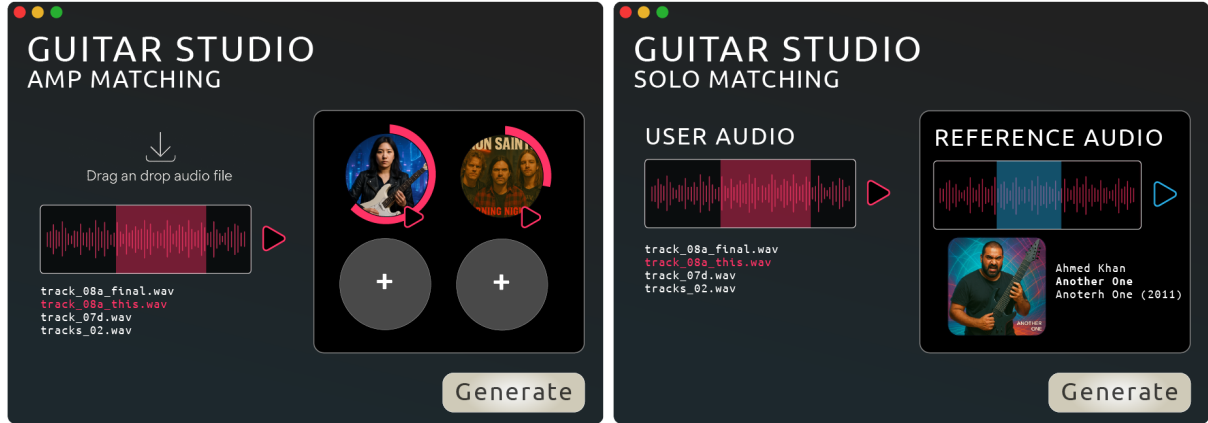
GUITAR STUDIO
AMP MATCHING

Drag an drop audio file

track_08a_final.wav
track_08a_this.wav
track_07d.wav
tracks_02.wav

ON SAINT

NING NIG

+

+

Generate

GUITAR STUDIO
SOLO MATCHING

USER AUDIO

track_08a_final.wav
track_08a_this.wav
track_07d.wav
tracks_02.wav

REFERENCE AUDIO

ANOTHER ONE

Ahmed Khan
Another One
Anoterh One (2011)

Generate